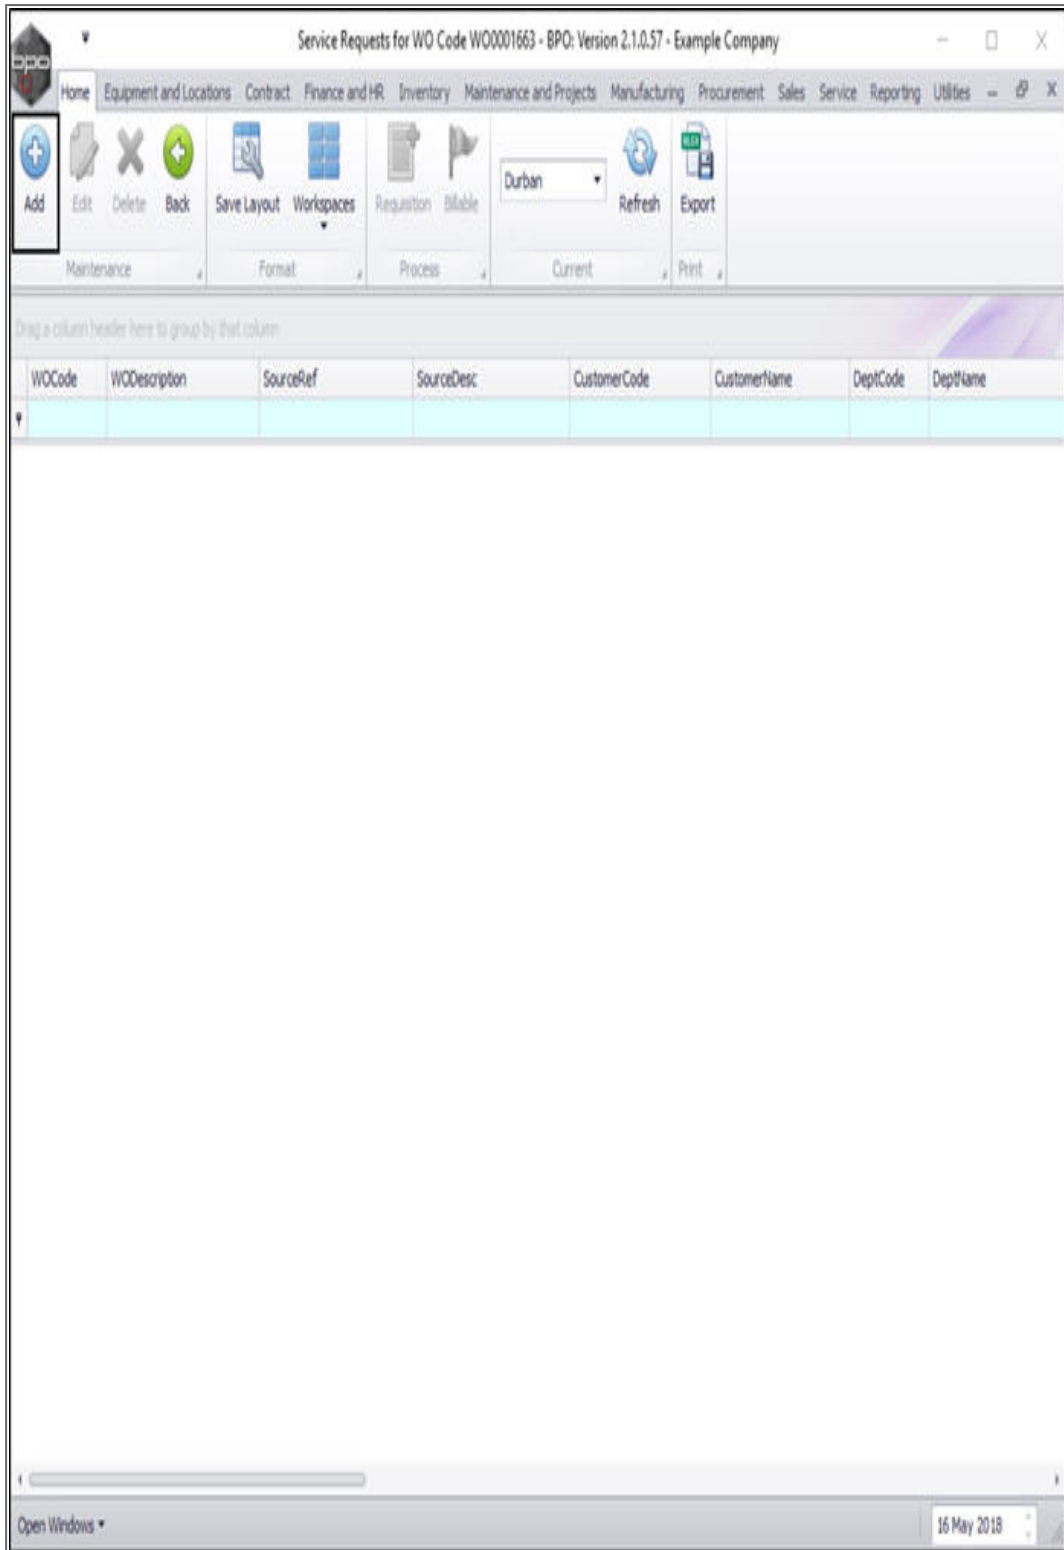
Service Requests for WO Code WO0001663 - BPO: Version 2.1.0.57 - Example Company

Home Equipment and Locations Contract Finance and HR Inventory Maintenance and Projects Manufacturing Procurement Sales Service Reporting Utilities

Add Edit Delete Back
Maintenance

Save Layout Workspaces
Format

Requisition Billable
Process

Durban
Current

Refresh

Export
Print

Drag a column header here to group by that column

| WOCode | WODescription | SourceRef | SourceDesc | CustomerCode | CustomerName | DeptCode | DeptName |
|---|---|---|---|---|---|---|---|
| | | | | | | | |

Open Windows ▾

16 May 2018